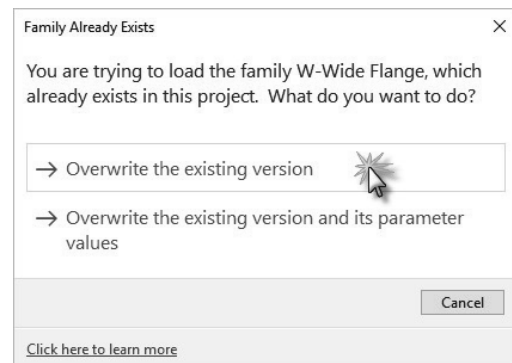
Family Already Exists

×

You are trying to load the family W-Wide Flange, which already exists in this project. What do you want to do?

→ Overwrite the existing version

→ Overwrite the existing version and its parameter values

Cancel

Click here to learn more